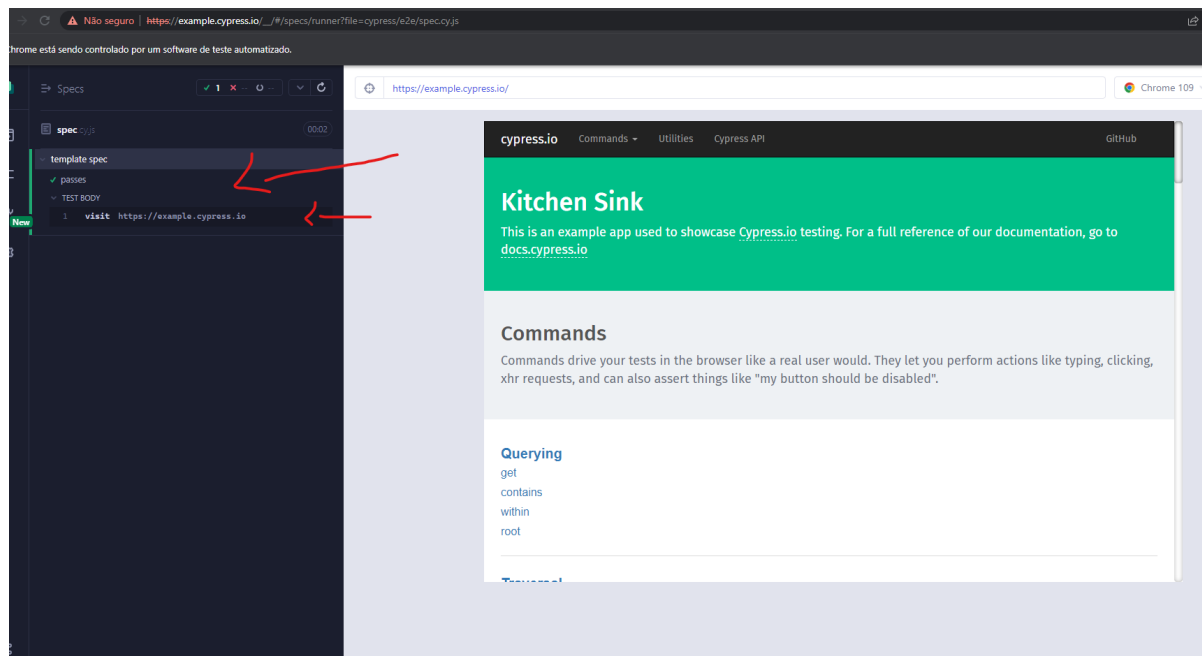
Não seguro https://example.cypress.io/__/#/specs/runner?file=cypress/e2e/spec.cy.js

hrome está sendo controlado por um software de teste automatizado.

Specs ✓ 1 ✕ -- ○ --

New

spec.cy.js 00:02

template spec

✓ passes

TEST BODY

1 visit https://example.cypress.io

https://example.cypress.io/

Chrome 109

cypress.io Commands Utilities Cypress API GitHub

Kitchen Sink

This is an example app used to showcase Cypress.io testing. For a full reference of our documentation, go to docs.cypress.io

Commands

Commands drive your tests in the browser like a real user would. They let you perform actions like typing, clicking, xhr requests, and can also assert things like "my button should be disabled".

Querying

get

contains

within

root

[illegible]